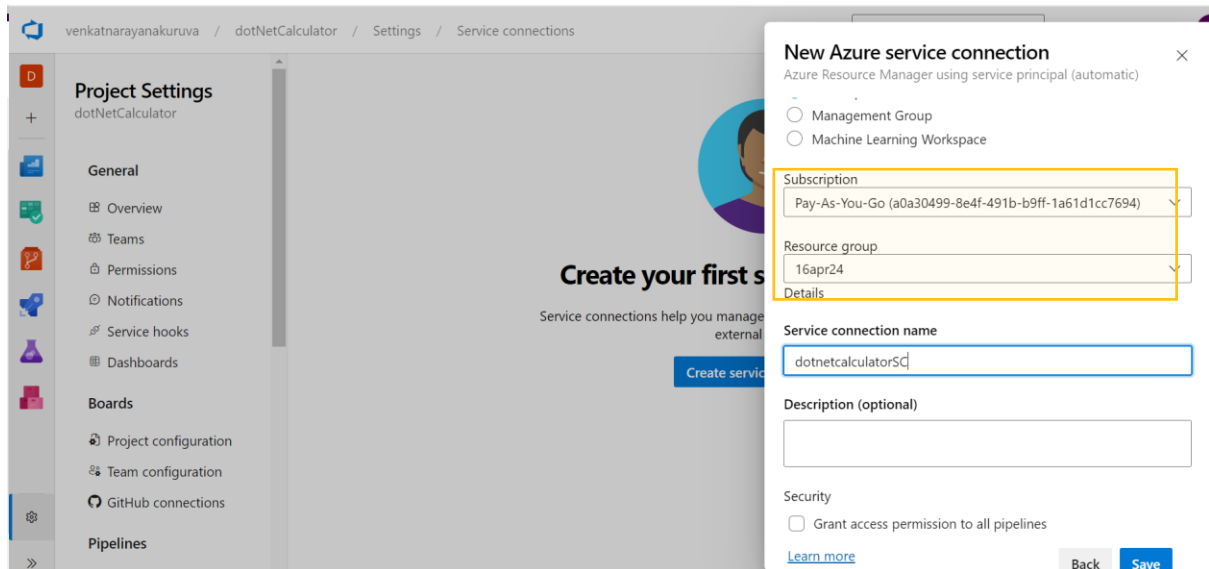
venkatnarayanakuruva / dotNetCalculator / Settings / Service connections

D

+

Project Settings
dotNetCalculator

General

Overview

Teams

Permissions

Notifications

Service hooks

Dashboards

Boards

Project configuration

Team configuration

GitHub connections

Pipelines

Create your first s

Service connections help you manage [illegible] external

Create servic

New Azure service connection
Azure Resource Manager using service principal (automatic)

Management Group

Machine Learning Workspace

Subscription
Pay-As-You-Go (a0a30499-8e4f-491b-b9ff-1a61d1cc7694)

Resource group
16apr24

Details

Service connection name
dotnetcalculatorSC

Description (optional)

Security

Grant access permission to all pipelines

Learn more

Back

Save